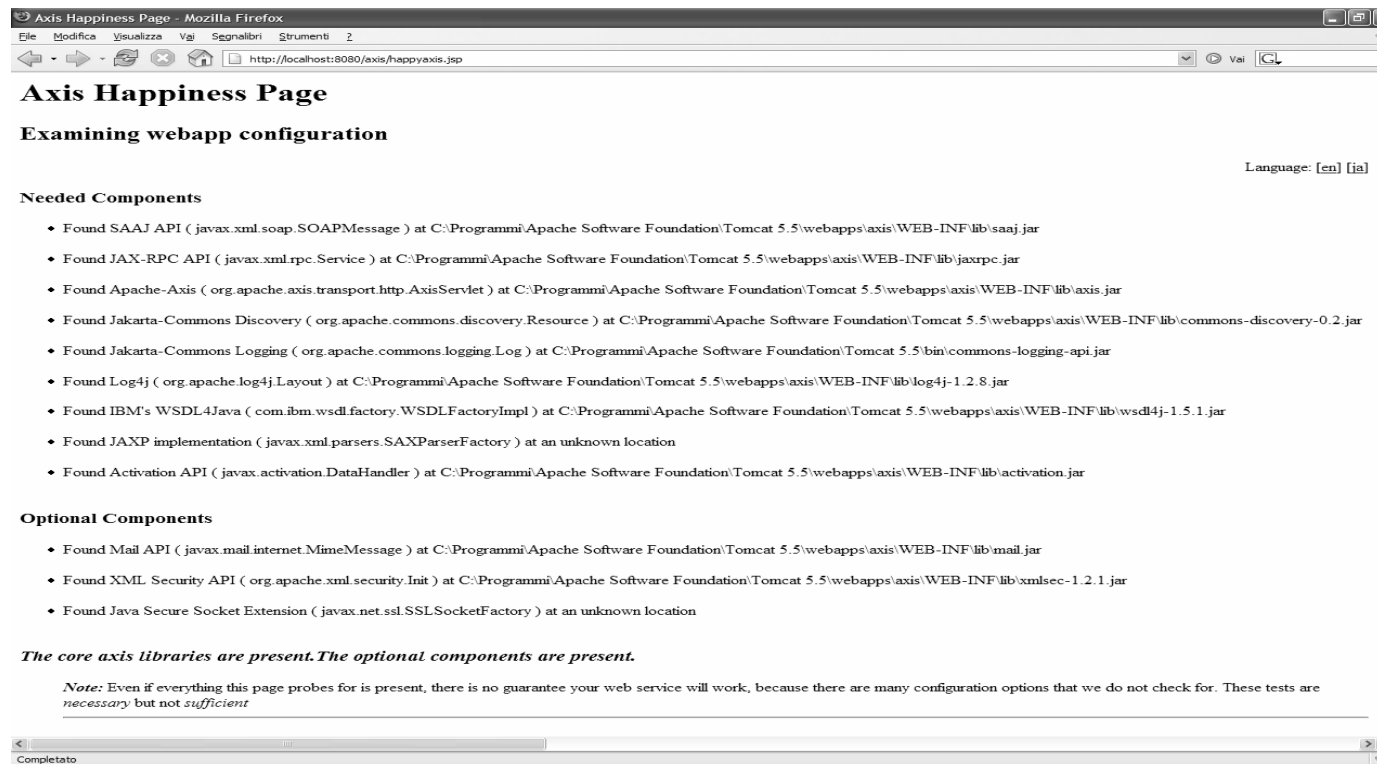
Axis Happiness Page - Mozilla Firefox

File Modifica Visualizza Vai Segnalibri Strumenti ?

http://localhost:8080/axis/happyaxis.jsp

Vai

# Axis Happiness Page

## Examining webapp configuration

Language: [en] [ja]

### Needed Components

- Found SAAJ API ( javax.xml.soap.SOAPMessage ) at C:\Programmi\Apache Software Foundation\Tomcat 5.5\webapps\axis\WEB-INF\lib\saaj.jar
- Found JAX-RPC API ( javax.xml.rpc.Service ) at C:\Programmi\Apache Software Foundation\Tomcat 5.5\webapps\axis\WEB-INF\lib\jaxrpc.jar
- Found Apache-Axis ( org.apache.axis.transport.http.AxisServlet ) at C:\Programmi\Apache Software Foundation\Tomcat 5.5\webapps\axis\WEB-INF\lib\axis.jar
- Found Jakarta-Commons Discovery ( org.apache.commons.discovery.Resource ) at C:\Programmi\Apache Software Foundation\Tomcat 5.5\webapps\axis\WEB-INF\lib\commons-discovery-0.2.jar
- Found Jakarta-Commons Logging ( org.apache.commons.logging.Log ) at C:\Programmi\Apache Software Foundation\Tomcat 5.5\bin\commons-logging-api.jar
- Found Log4j ( org.apache.log4j.Layout ) at C:\Programmi\Apache Software Foundation\Tomcat 5.5\webapps\axis\WEB-INF\lib\log4j-1.2.8.jar
- Found IBM's WSDL4Java ( com.ibm.wsdl.factory.WSDLFactoryImpl ) at C:\Programmi\Apache Software Foundation\Tomcat 5.5\webapps\axis\WEB-INF\lib\wsdl4j-1.5.1.jar
- Found JAXP implementation ( javax.xml.parsers.SAXParserFactory ) at an unknown location
- Found Activation API ( javax.activation.DataHandler ) at C:\Programmi\Apache Software Foundation\Tomcat 5.5\webapps\axis\WEB-INF\lib\activation.jar

### Optional Components

- Found Mail API ( javax.mail.internet.MimeMessage ) at C:\Programmi\Apache Software Foundation\Tomcat 5.5\webapps\axis\WEB-INF\lib\mail.jar
- Found XML Security API ( org.apache.xml.security.Init ) at C:\Programmi\Apache Software Foundation\Tomcat 5.5\webapps\axis\WEB-INF\lib\xmlsec-1.2.1.jar
- Found Java Secure Socket Extension ( javax.net.ssl.SSLSocketFactory ) at an unknown location

*The core axis libraries are present.The optional components are present.*

*Note:* Even if everything this page probes for is present, there is no guarantee your web service will work, because there are many configuration options that we do not check for. These tests are *necessary* but not *sufficient*

Completato